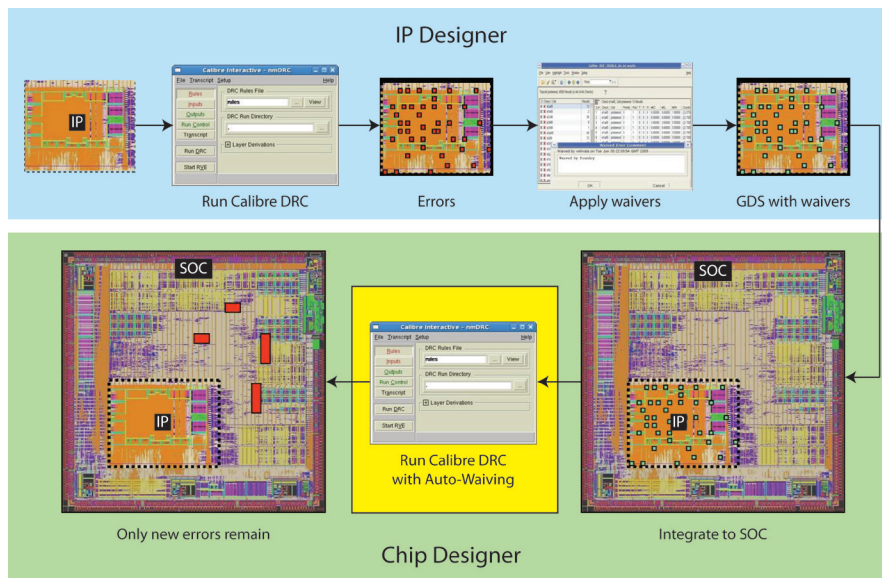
IP Designer

IP

Calibre Interactive - nmDRC
File Transcript Setup Help
Rules
Inputs
Outputs
Run Control
Transcript
Run DRC
Start RVE
DRC Rules File
rules
View
DRC Run Directory
.
Layer Derivations

Run Calibre DRC

Errors

Apply waivers

GDS with waivers

SOC

IP

SOC

IP

Calibre Interactive - nmDRC
File Transcript Setup Help
Rules
Inputs
Outputs
Run Control
Transcript
Run DRC
Start RVE
DRC Rules File
rules
View
DRC Run Directory
.
Layer Derivations

Run Calibre DRC with Auto-Waiving

Only new errors remain

Integrate to SOC

Chip Designer